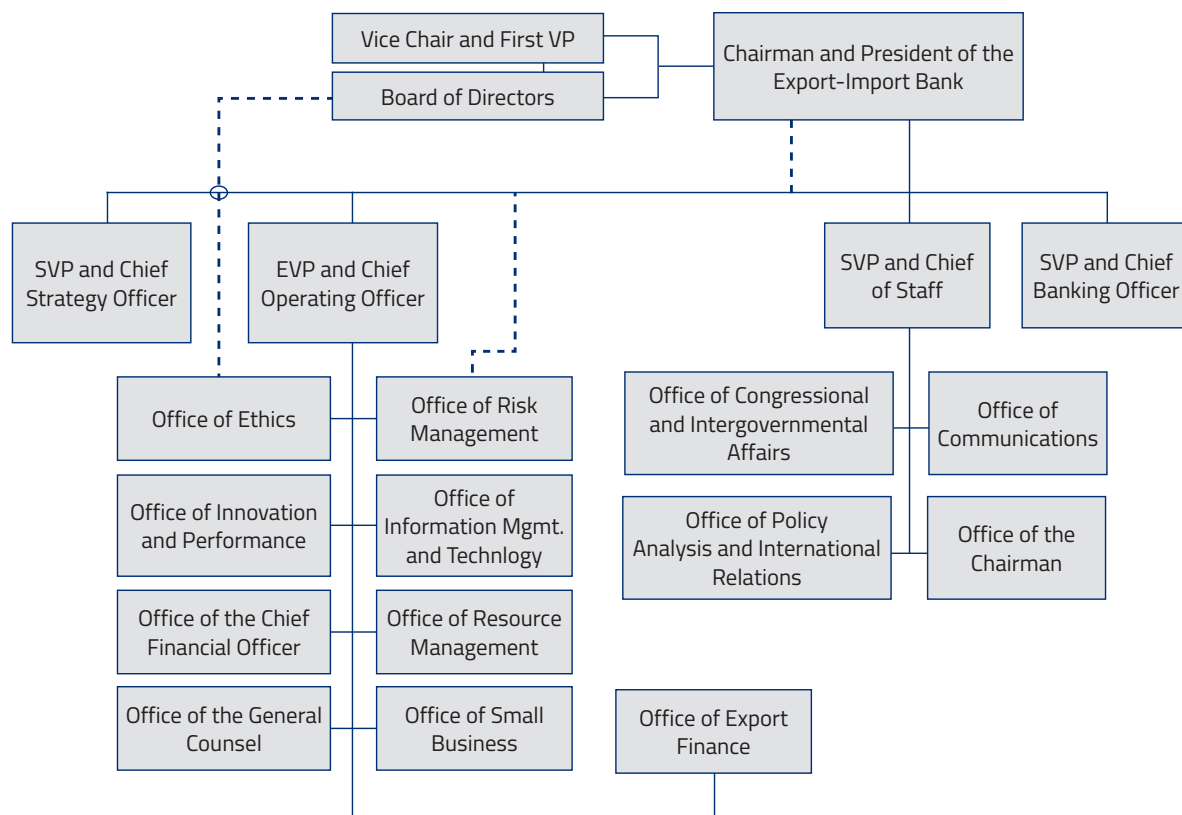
Vice Chair and First VP

Board of Directors

Chairman and President of the Export-Import Bank

SVP and Chief Strategy Officer

EVP and Chief Operating Officer

SVP and Chief of Staff

SVP and Chief Banking Officer

Office of Ethics

Office of Risk Management

Office of Innovation and Performance

Office of Information Mgmt. and Technlogy

Office of the Chief Financial Officer

Office of Resource Management

Office of the General Counsel

Office of Small Business

Office of Congressional and Intergovernmental Affairs

Office of Communications

Office of Policy Analysis and International Relations

Office of the Chairman

Office of Export Finance